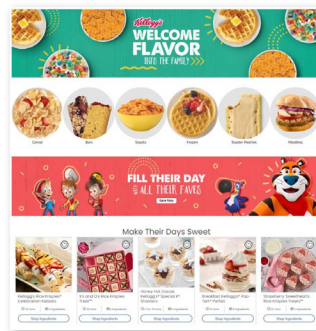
Kellogg's

WELCOME FLAVOR INTO THE FAMILY

Cereal

Bars

Snacks

Frozen

Toaster Pastries

Meatless

FILL THEIR DAY WITH ALL THEIR FAVS

Shop Now

Make Their Days Sweet

Kellogg's Rice Krispies® Celebration Kabobs

Shop Ingredients

It's and O's Rice Krispies Treats®

Shop Ingredients

Honey Nut Cookie Kellogg's® Special K® Shooters

Shop Ingredients

Breakfast Kellogg's® Pop-Tarts® Parfait

Shop Ingredients

Strawberry Sweethearts Rice Krispies Treats®

Shop Ingredients